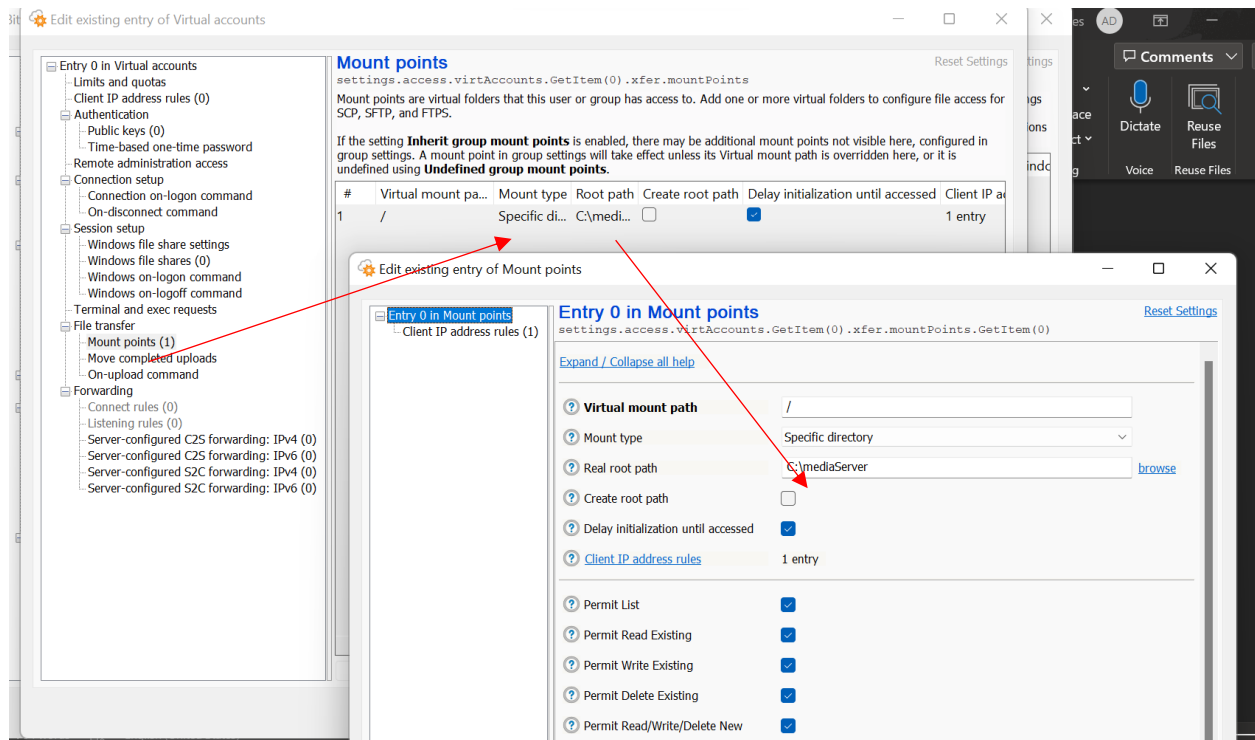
Bit
Edit existing entry of Virtual accounts

Entry 0 in Virtual accounts
Limits and quotas
Client IP address rules (0)
Authentication
Public keys (0)
Time-based one-time password
Remote administration access
Connection setup
Connection on-logon command
On-disconnect command
Session setup
Windows file share settings
Windows file shares (0)
Windows on-logon command
Windows on-logoff command
Terminal and exec requests
File transfer
Mount points (1)
Move completed uploads
On-upload command
Forwarding
Connect rules (0)
Listening rules (0)
Server-configured C2S forwarding: IPv4 (0)
Server-configured C2S forwarding: IPv6 (0)
Server-configured S2C forwarding: IPv4 (0)
Server-configured S2C forwarding: IPv6 (0)

Mount points
Reset Settings
settings.access.virtAccounts.GetItem(0).xfer.mountPoints

Mount points are virtual folders that this user or group has access to. Add one or more virtual folders to configure file access for SCP, SFTP, and FTPS.

If the setting **Inherit group mount points** is enabled, there may be additional mount points not visible here, configured in group settings. A mount point in group settings will take effect unless its Virtual mount path is overridden here, or it is undefined using **Undefined group mount points**.

| # | Virtual mount pa... | Mount type | Root path | Create root path | Delay initialization until accessed | Client IP a |
|---|---|---|---|---|---|---|
| 1 | / | Specific di... | C:\medi... | | | 1 entry |

tings
gs
ons
indo

es AD
Comments
ace
ct
Dictate
Voice
Reuse Files
Reuse Files

Edit existing entry of Mount points

Entry 0 in Mount points
Client IP address rules (1)

Entry 0 in Mount points
Reset Settings
settings.access.virtAccounts.GetItem(0).xfer.mountPoints.GetItem(0)

Expand / Collapse all help

Virtual mount path /
Mount type Specific directory
Real root path C:\mediaServer browse
Create root path
Delay initialization until accessed
Client IP address rules 1 entry

Permit List
Permit Read Existing
Permit Write Existing
Permit Delete Existing
Permit Read/Write/Delete New